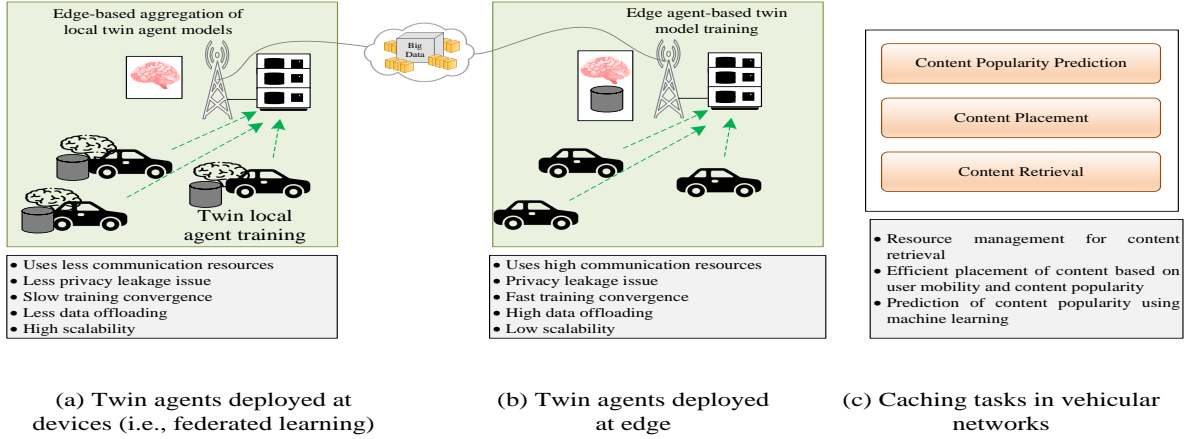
Edge-based aggregation of local twin agent models

Twin local agent training

Big Data

Edge agent-based twin model training

Content Popularity Prediction

Content Placement

Content Retrieval

• Uses less communication resources
• Less privacy leakage issue
• Slow training convergence
• Less data offloading
• High scalability

• Uses high communication resources
• Privacy leakage issue
• Fast training convergence
• High data offloading
• Low scalability

• Resource management for content retrieval
• Efficient placement of content based on user mobility and content popularity
• Prediction of content popularity using machine learning

(a) Twin agents deployed at devices (i.e., federated learning)

(b) Twin agents deployed at edge

(c) Caching tasks in vehicular networks